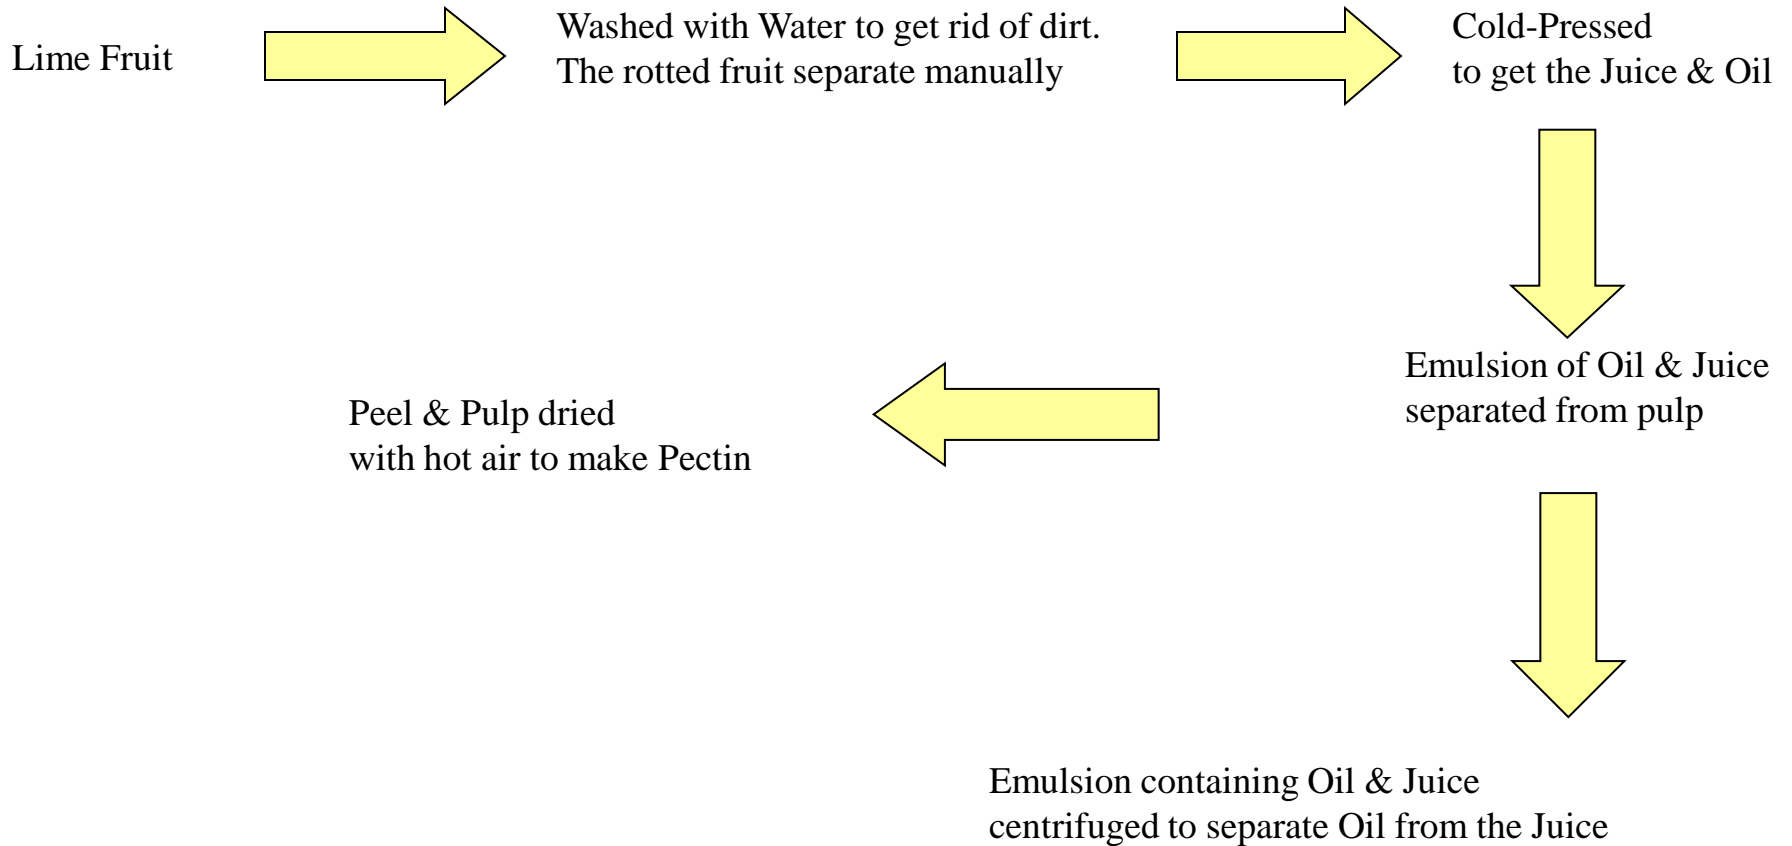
Lime Fruit

Washed with Water to get rid of dirt.
The rotted fruit separate manually

Cold-Pressed
to get the Juice & Oil

Emulsion of Oil & Juice
separated from pulp

Peel & Pulp dried
with hot air to make Pectin

Emulsion containing Oil & Juice
centrifuged to separate Oil from the Juice